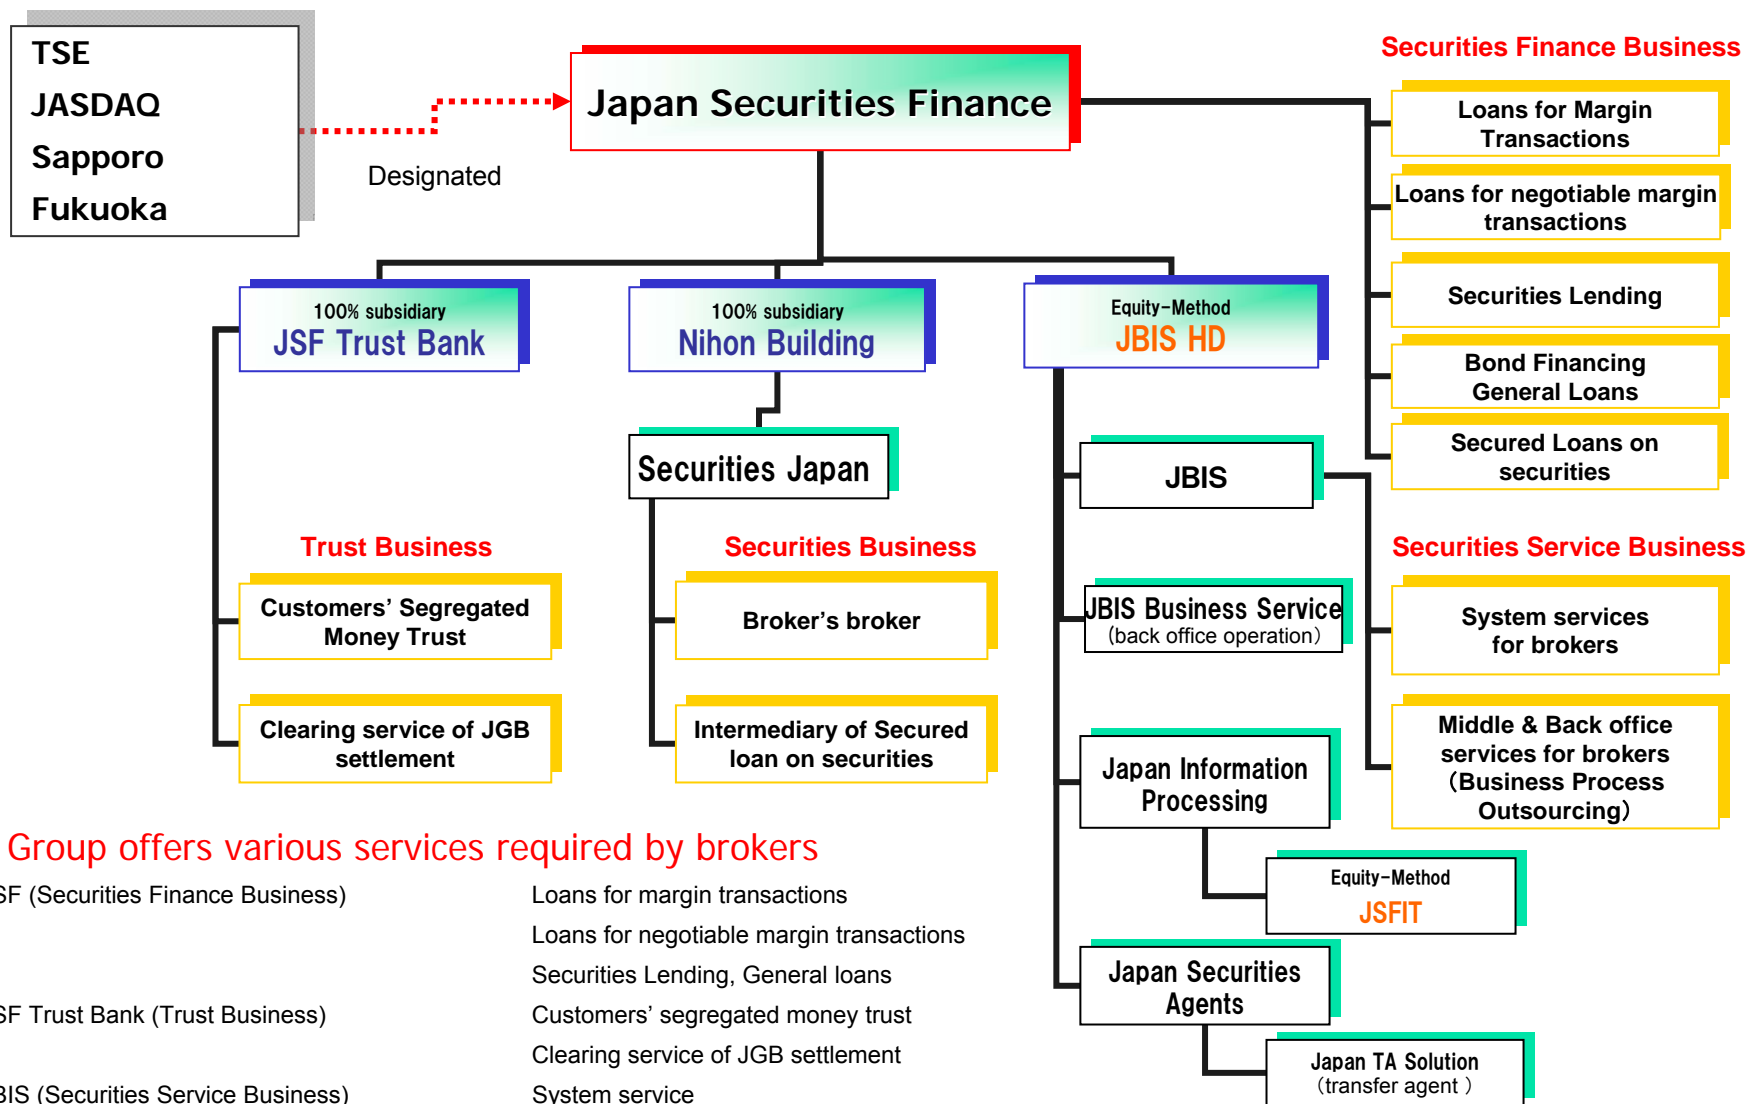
TSE
JASDAQ
Sapporo
Fukuoka

Designated

Japan Securities Finance

Securities Finance Business

Loans for Margin Transactions

Loans for negotiable margin transactions

Securities Lending

Bond Financing General Loans

Secured Loans on securities

100% subsidiary
JSF Trust Bank

100% subsidiary
Nihon Building

Equity-Method
JBIS HD

Securities Japan

JBIS

Trust Business

Securities Business

Securities Service Business

Customers' Segregated Money Trust

Broker's broker

JBIS Business Service
(back office operation)

System services for brokers

Clearing service of JGB settlement

Intermediary of Secured loan on securities

Japan Information Processing

Middle & Back office services for brokers (Business Process Outsourcing)

Group offers various services required by brokers

Equity-Method
JSFIT

SF (Securities Finance Business)

Loans for margin transactions

Loans for negotiable margin transactions

Securities Lending, General loans

SF Trust Bank (Trust Business)

Customers' segregated money trust

Clearing service of JGB settlement

BIS (Securities Service Business)

System service

Japan Securities Agents

Japan TA Solution
(transfer agent )